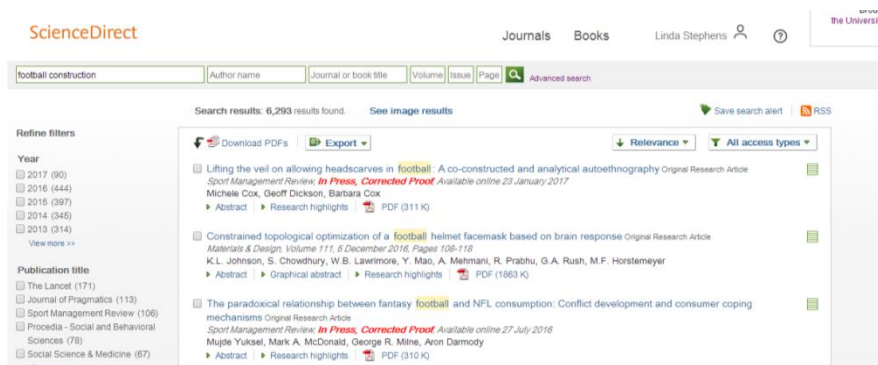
ScienceDirect

Journals Books Linda Stephens

Brou
the Universi

football construction
Author name
Journal or book title
Volume Issue Page
Advanced search

Search results: 6,293 results found. See image results

Save search alert | RSS

Refine filters

Year
2017 (90)
2016 (444)
2015 (397)
2014 (345)
2013 (314)
View more >>

Publication title
The Lancet (171)
Journal of Pragmatics (113)
Sport Management Review (106)
Procedia - Social and Behavioral Sciences (78)
Social Science & Medicine (67)

Download PDFs | Export ▾

↓ Relevance ▾ | All access types ▾

Lifting the veil on allowing headscarves in football: A co-constructed and analytical autoethnography Original Research Article
Sport Management Review, In Press, Corrected Proof, Available online 23 January 2017
Michele Cox, Geoff Dickson, Barbara Cox
▸ Abstract | ▸ Research highlights | PDF (311 K)

Constrained topological optimization of a football helmet facemask based on brain response Original Research Article
Materials & Design, Volume 111, 5 December 2016, Pages 108-118
K.L. Johnson, S. Chowdhury, W.B. Lawrimore, Y. Mao, A. Mehmani, R. Prabhu, G.A. Rush, M.F. Horstemeyer
▸ Abstract | ▸ Graphical abstract | ▸ Research highlights | PDF (1863 K)

The paradoxical relationship between fantasy football and NFL consumption: Conflict development and consumer coping mechanisms Original Research Article
Sport Management Review, In Press, Corrected Proof, Available online 27 July 2016
Mujde Yuksel, Mark A. McDonald, George R. Milne, Aron Darmody
▸ Abstract | ▸ Research highlights | PDF (310 K)